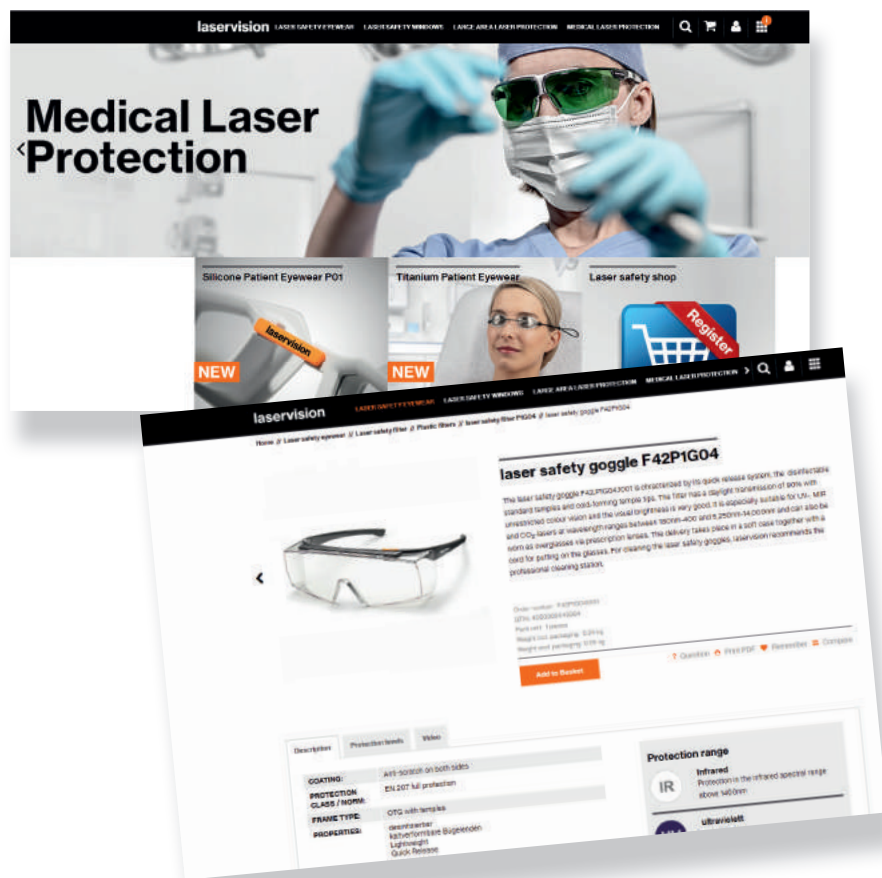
laservision LASER SAFETY EYEWEAR LASER SAFETY WINDOWS LARGE AREA LASER PROTECTION MEDICAL LASER PROTECTION

Medical Laser Protection

Silicone Patient Eyewear P01
laservision
NEW

Titanium Patient Eyewear
NEW

Laser safety shop
Register

laservision LASER SAFETY EYEWEAR LASER SAFETY WINDOWS LARGE AREA LASER PROTECTION MEDICAL LASER PROTECTION

Home // Laser safety eyewear // Laser safety filter // Plastic filters // laser safety filter P1G04 // laser safety goggle F42P1G04

laser safety goggle F42P1G04

The laser safety goggle F42P1G04.5001 is characterized by its quick release system, the disinfectable standard temples and cold-forming temple tips. The filter has a daylight transmission of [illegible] with unrestricted colour vision and the visual brightness is very good. It is especially suitable for UV-, MIR and $CO_2$-lasers at wavelength ranges between 180nm-400 and 5,250nm-14,000nm and can also be worn as overglasses via prescription lenses. The delivery takes place in a soft case together with a cord for putting on the glasses. For cleaning the laser safety goggles, laservision recommends the professional cleaning station.

Order number: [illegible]
GTIN: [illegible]
Pack unit: 1 pieces
Weight (not packaging): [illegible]
Weight (incl. packaging): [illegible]

Question Print PDF Remember Compare

Add to Basket

Description Protection levels Video

| COATING: | Anti-scratch on both sides |
|---|---|
| PROTECTION CLASS / NORM: | EN 207 full protection |
| FRAME TYPE: | OTG with temples |
| PROPERTIES: | desinfizierbar kälteverformbare Bügelenden Lightweight Quick Release |

Protection range
IR Infrared
Protection in the infrared spectral range above 1400nm
ultraviolett